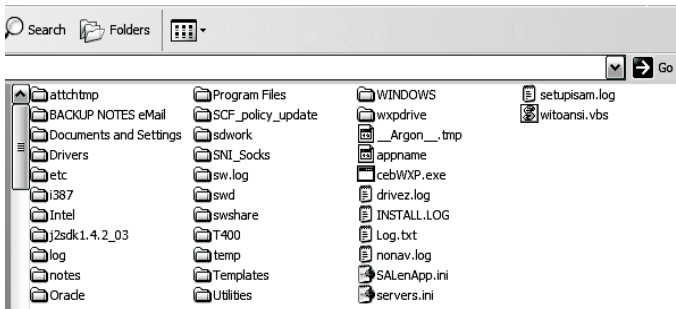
Search Folders

Go

attchtmp
BACKUP NOTES eMail
Documents and Settings
Drivers
etc
i387
Intel
j2sdk1.4.2_03
log
notes
Oracle

Program Files
SCF_policy_update
sdwork
SNI_Socks
sw.log
swd
swshare
T400
temp
Templates
Utilities

WINDOWS
wxpdrive
__Argon__.tmp
appname
cebWXP.exe
drivez.log
INSTALL.LOG
Log.txt
nonav.log
SALenApp.ini
servers.ini

setupisam.log
witoansi.vbs